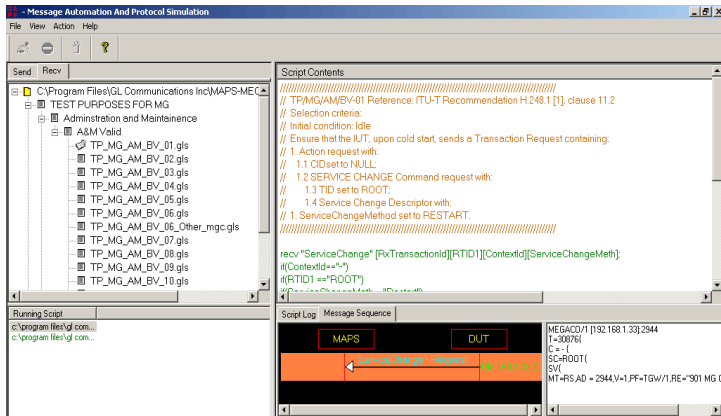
- Message Automation And Protocol Simulation

File View Action Help

Send Recv

C:\Program Files\GL Communications Inc\MAPS-MEG
TEST PURPOSES FOR MG
Adminstration and Maintainence
A&M Valid
TP_MG_AM_BV_01.gls
TP_MG_AM_BV_02.gls
TP_MG_AM_BV_03.gls
TP_MG_AM_BV_04.gls
TP_MG_AM_BV_05.gls
TP_MG_AM_BV_06.gls
TP_MG_AM_BV_06_Other_mgc.gls
TP_MG_AM_BV_07.gls
TP_MG_AM_BV_08.gls
TP_MG_AM_BV_09.gls
TP_MG_AM_BV_10.gls

Running Script
c:\program files\gl com...
c:\program files\gl com...

Script Contents
////////////////////////////////////////////////////////////////////////////////////////
// TP/MG/AM/BV-01 Reference: ITU-T Recommendation H.248.1 [1], clause 11.2
// Selection criteria:
// Initial condition: Idle
// Ensure that the IUT, upon cold start, sends a Transaction Request containing:
// 1. Action request with:
// 1.1 CIDset to NULL;
// 1.2 SERVICE CHANGE Command request with:
// 1.3 TID set to ROOT;
// 1.4 Service Change Descriptor with:
// 1. ServiceChangeMethod set to RESTART.
////////////////////////////////////////////////////////////////////////////////////////

recv "ServiceChange" [RxTransactionId][RTID1][ContextId][ServiceChangeMeth];
if(ContextId=="-")
if(RTID1 =="ROOT")
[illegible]

Script Log Message Sequence

MAPS
DUT
ServiceChange - Request
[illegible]

MEGACO/1 [192.168.1.33]:2944
T=30876{
C = - {
SC=ROOT{
SV{
MT=RS,AD = 2944,V=1,PF=TGW/1,RE="901 MG C